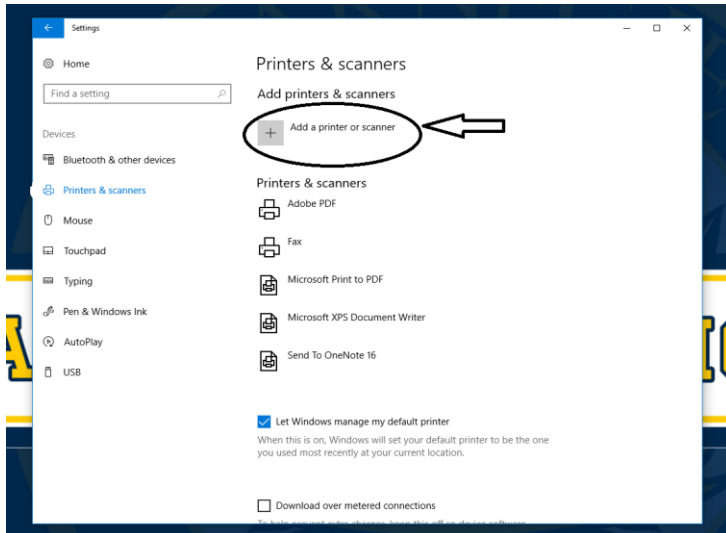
Settings

Home

Find a setting

Devices

Bluetooth & other devices

Printers & scanners

Mouse

Touchpad

Typing

Pen & Windows Ink

AutoPlay

USB

Printers & scanners

Add printers & scanners

Add a printer or scanner

Printers & scanners

Adobe PDF

Fax

Microsoft Print to PDF

Microsoft XPS Document Writer

Send To OneNote 16

Let Windows manage my default printer

When this is on, Windows will set your default printer to be the one you used most recently at your current location.

Download over metered connections

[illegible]